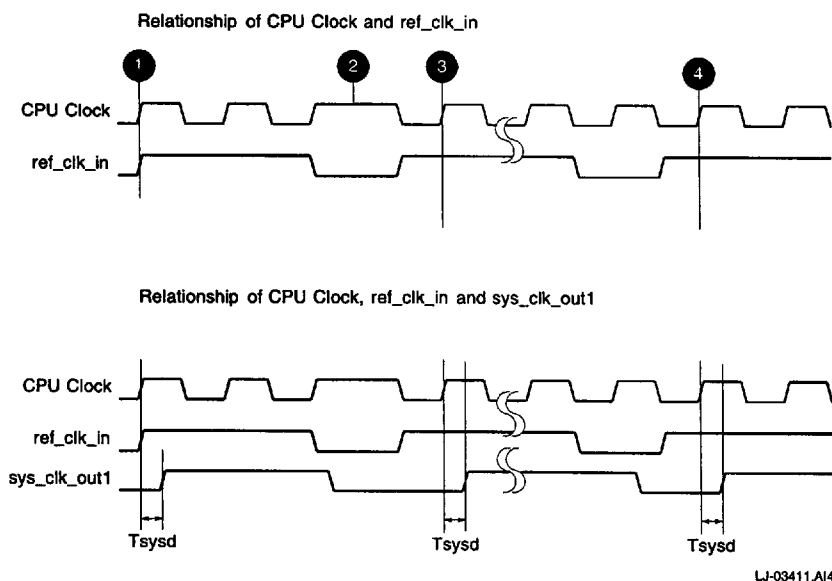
Relationship of CPU Clock and ref_clk_in

1

2

3

4

CPU Clock

ref_clk_in

Relationship of CPU Clock, ref_clk_in and sys_clk_out1

CPU Clock

ref_clk_in

sys_clk_out1

Tsysd

Tsysd

Tsysd

LJ-03411.AI4